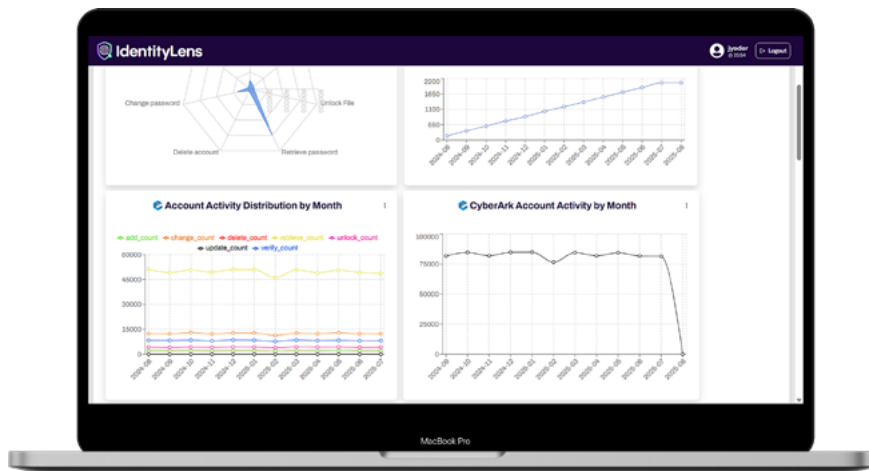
IdentityLens

jyoder
@ 3554

Logout

Change password

Unlock File

Delete account

Retrieve password

2200
1650
1100
550
0

2024-08
2024-09
2024-10
2024-11
2024-12
2025-01
2025-02
2025-03
2025-04
2025-05
2025-06
2025-07
2025-08

Account Activity Distribution by Month

add_count
change_count
delete_count
retrieve_count
unlock_count
update_count
verify_count

60000
45000
30000
15000
0

2024-08
2024-09
2024-10
2024-11
2024-12
2025-01
2025-02
2025-03
2025-04
2025-05
2025-06
2025-07

CyberArk Account Activity by Month

100000
75000
50000
25000
0

2024-08
2024-10
2024-11
2024-12
2025-01
2025-02
2025-03
2025-04
2025-05
2025-06
2025-07
2025-08

MacBook Pro